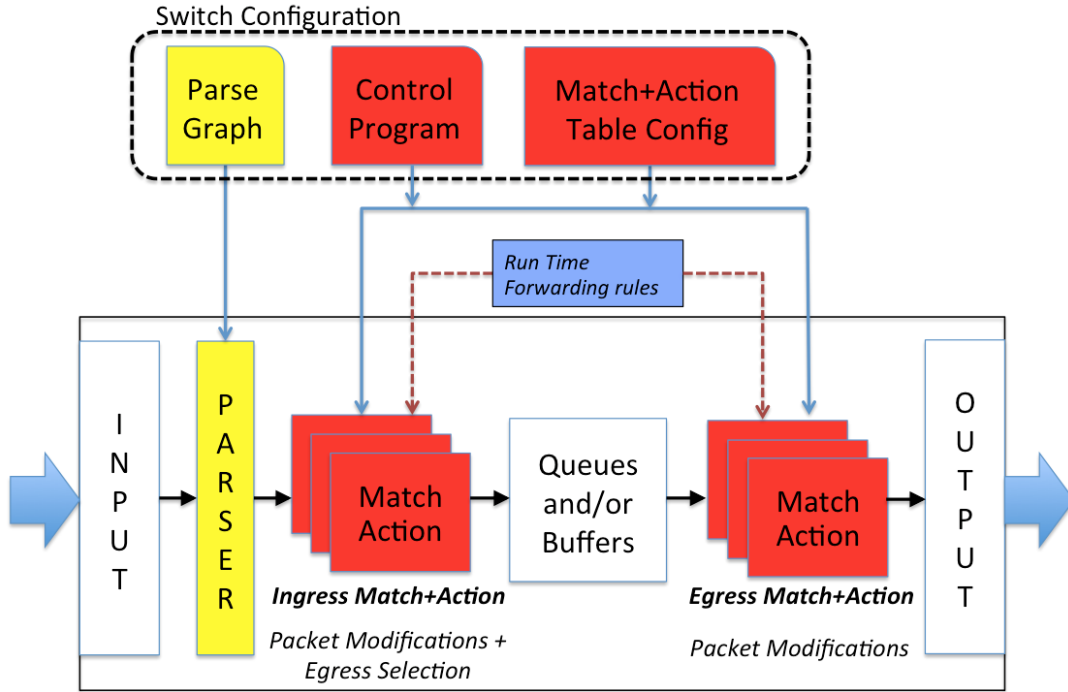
Switch Configuration

Parse Graph

Control Program

Match+Action Table Config

Run Time Forwarding rules

INPUT

PARSER

Match Action

Ingress Match+Action

Packet Modifications + Egress Selection

Queues and/or Buffers

Match Action

Egress Match+Action

Packet Modifications

OUTPUT